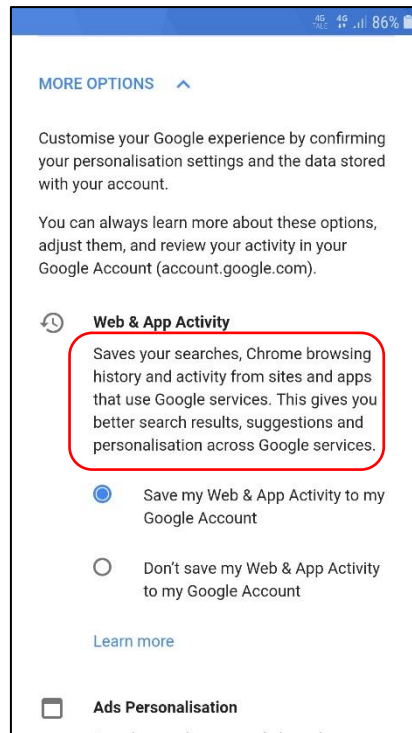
4G 4G 86%

MORE OPTIONS

Customise your Google experience by confirming your personalisation settings and the data stored with your account.

You can always learn more about these options, adjust them, and review your activity in your Google Account (account.google.com).

Web & App Activity

Saves your searches, Chrome browsing history and activity from sites and apps that use Google services. This gives you better search results, suggestions and personalisation across Google services.

Save my Web & App Activity to my Google Account

Don't save my Web & App Activity to my Google Account

Learn more

Ads Personalisation